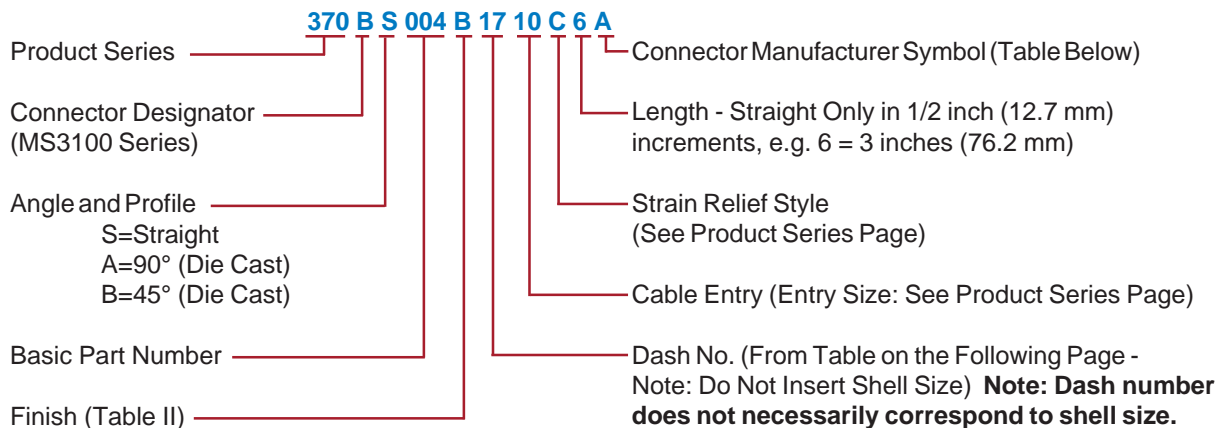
370 B S 004 B 17 10 C 6 A

Product Series

Connector Designator (MS3100 Series)

Angle and Profile
S=Straight
A=90° (Die Cast)
B=45° (Die Cast)

Basic Part Number

Finish (Table II)

Connector Manufacturer Symbol (Table Below)

Length - Straight Only in 1/2 inch (12.7 mm) increments, e.g. 6 = 3 inches (76.2 mm)

Strain Relief Style (See Product Series Page)

Cable Entry (Entry Size: See Product Series Page)

Dash No. (From Table on the Following Page - Note: Do Not Insert Shell Size) **Note: Dash number does not necessarily correspond to shell size.**